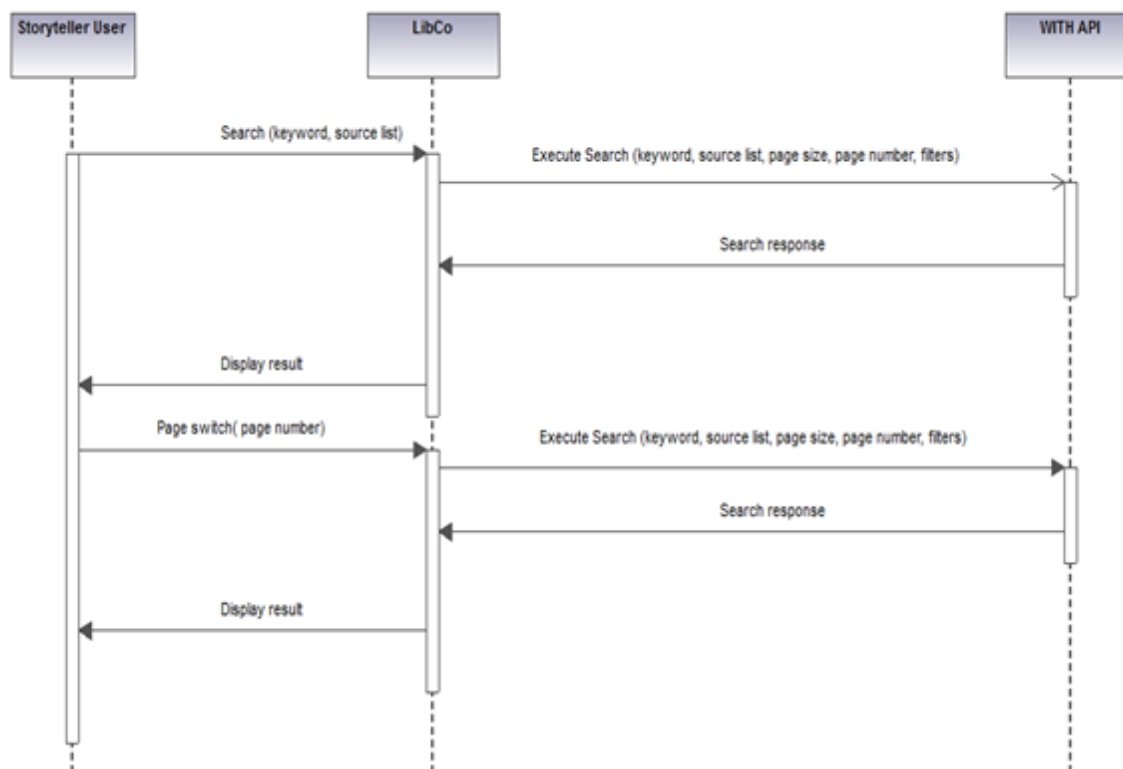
Storyteller User

LibCo

WITH API

Search (keyword, source list)

Execute Search (keyword, source list, page size, page number, filters)

Search response

Display result

Page switch( page number)

Execute Search (keyword, source list, page size, page number, filters)

Search response

Display result